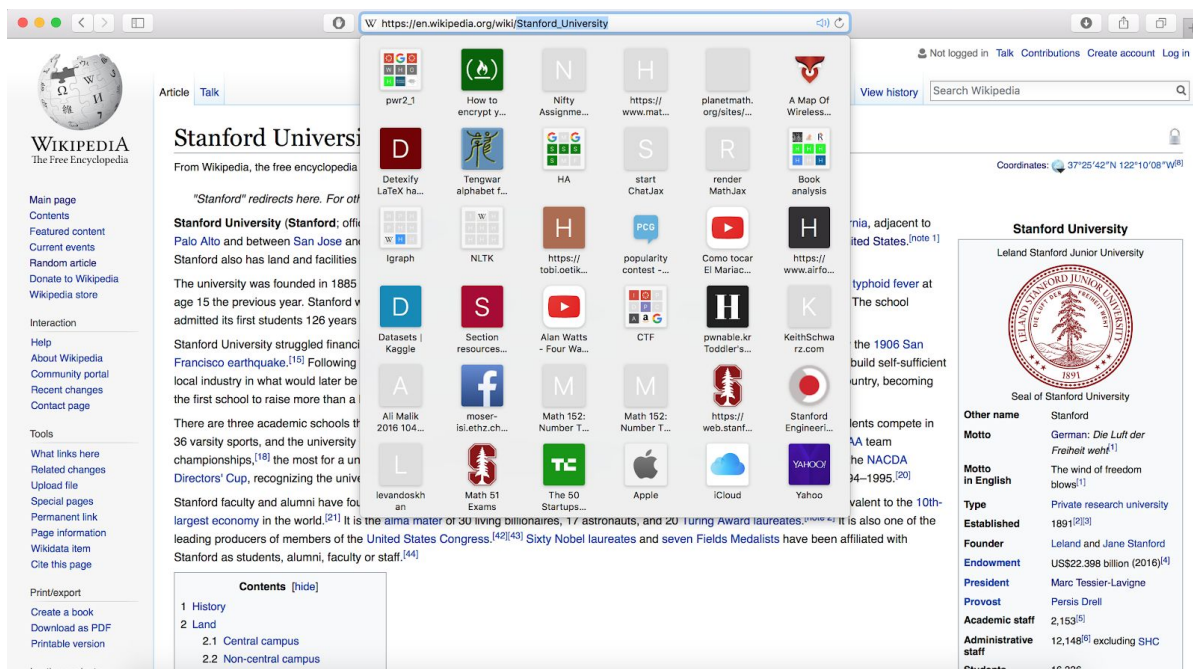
https://en.wikipedia.org/wiki/Stanford_University

Not logged in Talk Contributions Create account Log in

pwr2_1
How to encrypt y...
Nifty Assignme...
https:// www.mat...
planetmath. org/sites/...
A Map Of Wireless...
Detexify LaTeX ha...
Tengwar alphabet f...
HA
start ChatJax
render MathJax
Book analysis
Igraph
NLTK
https:// tobi.oetik...
popularity contest -...
Como tocar El Mariac...
https:// www.airfo...
Datasets | Kaggle
Section resources...
Alan Watts - Four Wa...
CTF
pwnable.kr Toddler's...
KeithSchwarz.com
Ali Malik 2016 104...
moser-isi.ethz.ch...
Math 152: Number T...
Math 152: Number T...
https:// web.stanf...
Stanford Engineeri...
levandoskhan
Math 51 Exams
The 50 Startups...
Apple
iCloud
Yahoo

WIKIPEDIA
The Free Encyclopedia

Main page
Contents
Featured content
Current events
Random article
Donate to Wikipedia
Wikipedia store

Interaction
Help
About Wikipedia
Community portal
Recent changes
Contact page

Tools
What links here
Related changes
Upload file
Special pages
Permanent link
Page information
Wikidata item
Cite this page

Print/export
Create a book
Download as PDF
Printable version

Article Talk
View history
Search Wikipedia

Stanford Universi

From Wikipedia, the free encyclopedia

Coordinates: 37°25′42″N 122°10′08″W[8]

"Stanford" redirects here. For oth

Stanford University (Stanford; offi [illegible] rnia, adjacent to Palo Alto and between San Jose an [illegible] ited States.[note 1] Stanford also has land and facilities

The university was founded in 1885 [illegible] typhoid fever at age 15 the previous year. Stanford w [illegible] The school admitted its first students 126 years

Stanford University struggled financi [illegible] the 1906 San Francisco earthquake.[15] Following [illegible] build self-sufficient local industry in what would later be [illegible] untry, becoming the first school to raise more than a

There are three academic schools th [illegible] ents compete in 36 varsity sports, and the university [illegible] AA team championships,[18] the most for a un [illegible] he NACDA Directors' Cup, recognizing the unive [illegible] 4–1995.[20]

Stanford faculty and alumni have fou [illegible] valent to the 10th-largest economy in the world.[21] It is the alma mater of 30 living billionaires, 17 astronauts, and 20 Turing Award laureates.[note 2] It is also one of the leading producers of members of the United States Congress.[42][43] Sixty Nobel laureates and seven Fields Medalists have been affiliated with Stanford as students, alumni, faculty or staff.[44]

Contents [hide]
1 History
2 Land
2.1 Central campus
2.2 Non-central campus

Stanford University
Leland Stanford Junior University
Seal of Stanford University

| Other name | Stanford |
|---|---|
| Motto | German: Die Luft der Freiheit weht[1] |
| Motto in English | The wind of freedom blows[1] |
| Type | Private research university |
| Established | 1891[2][3] |
| Founder | Leland and Jane Stanford |
| Endowment | US$22.398 billion (2016)[4] |
| President | Marc Tessier-Lavigne |
| Provost | Persis Drell |
| Academic staff | 2,153[5] |
| Administrative staff | 12,148[6] excluding SHC |